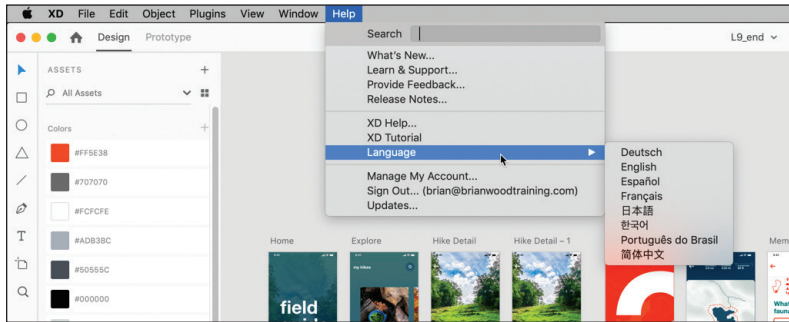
XD File Edit Object Plugins View Window Help

Design Prototype

L9_end

ASSETS

All Assets

Colors

#FF5E38

#707070

#FCFCFE

#ADB3BC

#50555C

#000000

Search

What's New...
Learn & Support...
Provide Feedback...
Release Notes...

XD Help...
XD Tutorial
Language

Manage My Account...
Sign Out... (brian@brianwoodtraining.com)
Updates...

Deutsch
English
Español
Français
日本語
한국어
Português do Brasil
简体中文

Home

Explore

Hike Detail

Hike Detail – 1

Mem

field

My Hikes